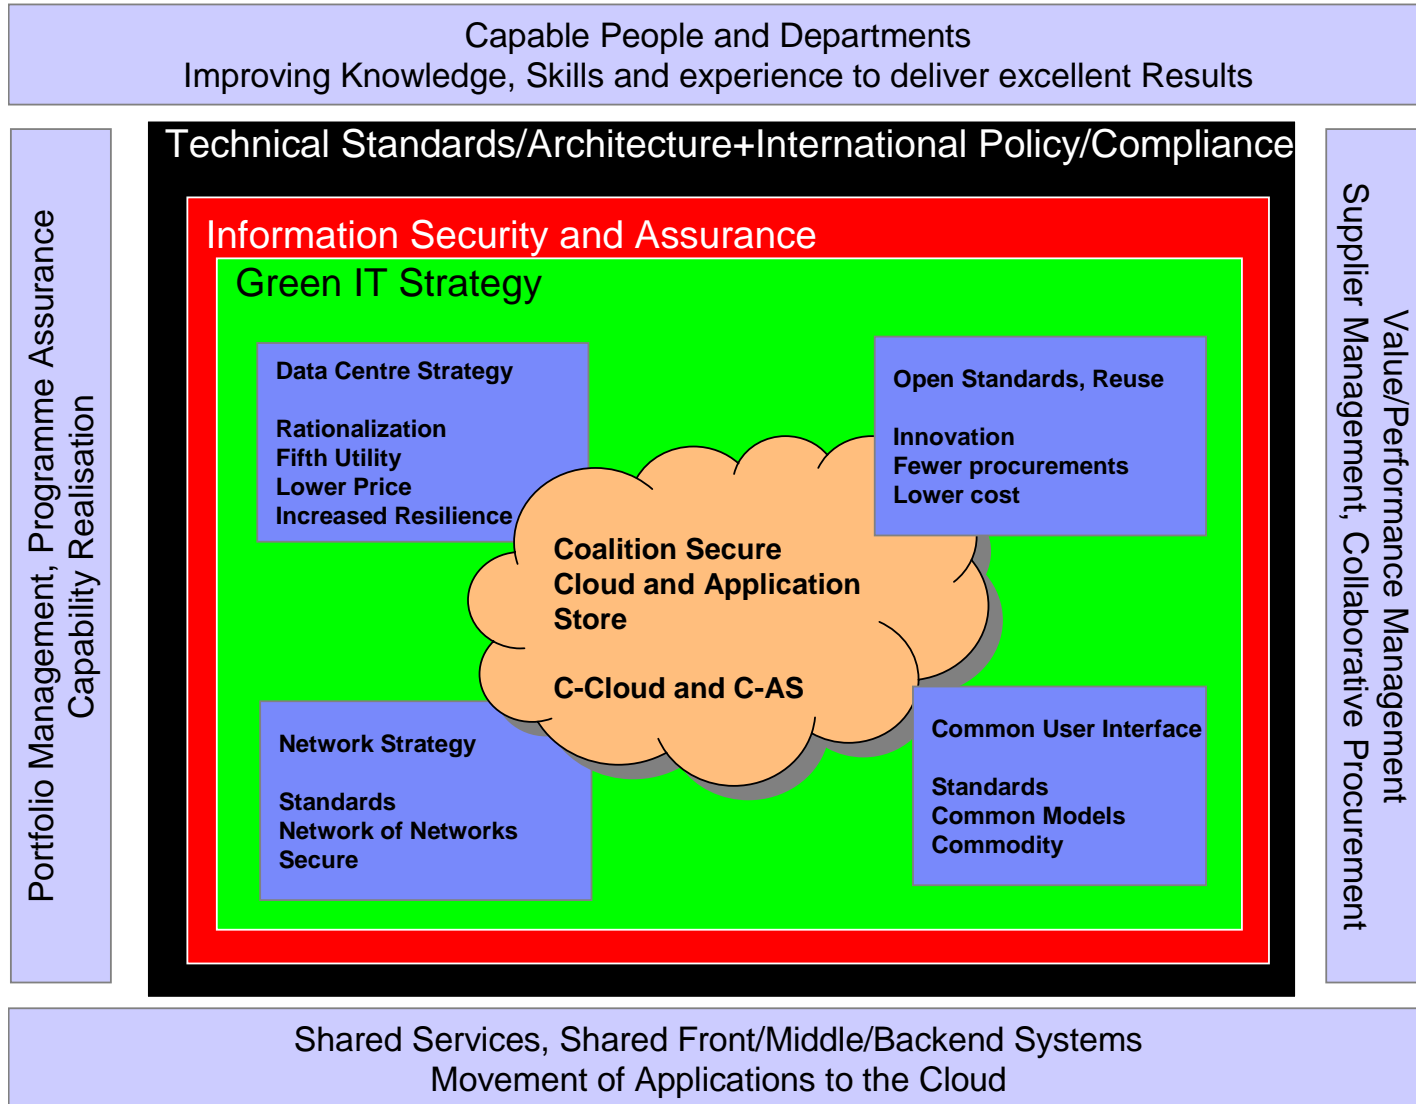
Capable People and Departments
Improving Knowledge, Skills and experience to deliver excellent Results

Portfolio Management, Programme Assurance
Capability Realisation

Technical Standards/Architecture+International Policy/Compliance

Information Security and Assurance

Green IT Strategy

Data Centre Strategy

Rationalization
Fifth Utility
Lower Price
Increased Resilience

Open Standards, Reuse

Innovation
Fewer procurements
Lower cost

Coalition Secure
Cloud and Application
Store

C-Cloud and C-AS

Network Strategy

Standards
Network of Networks
Secure

Common User Interface

Standards
Common Models
Commodity

Value/Performance Management
Supplier Management, Collaborative Procurement

Shared Services, Shared Front/Middle/Backend Systems
Movement of Applications to the Cloud